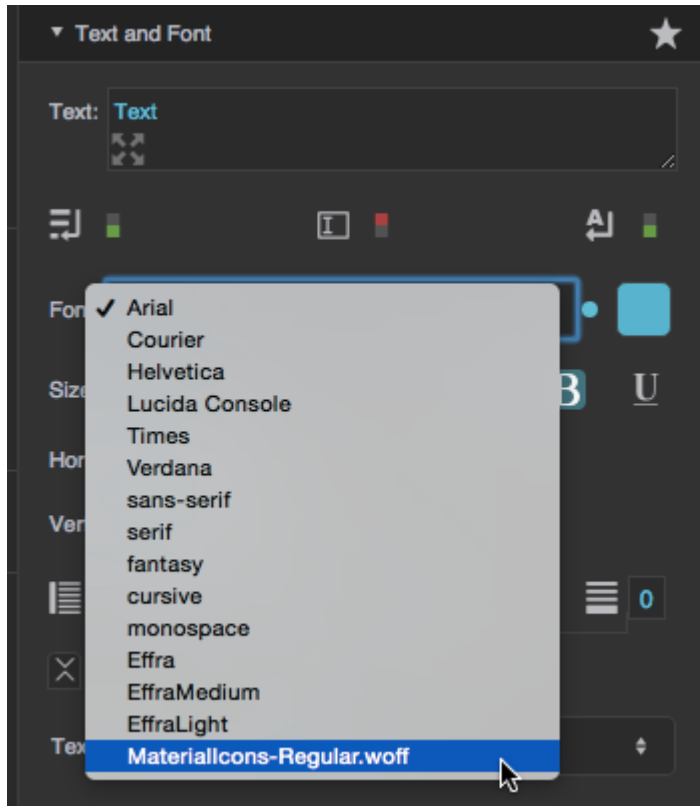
▾ Text and Font ★

Text: Text

Fon ✓ Arial
Courier
Helvetica
Lucida Console
Times
Verdana
sans-serif
serif
fantasy
cursive
monospace
Effra
EffraMedium
EffraLight
MaterialIcons-Regular.woff

Size B U

Hor

Ver

0

Tex